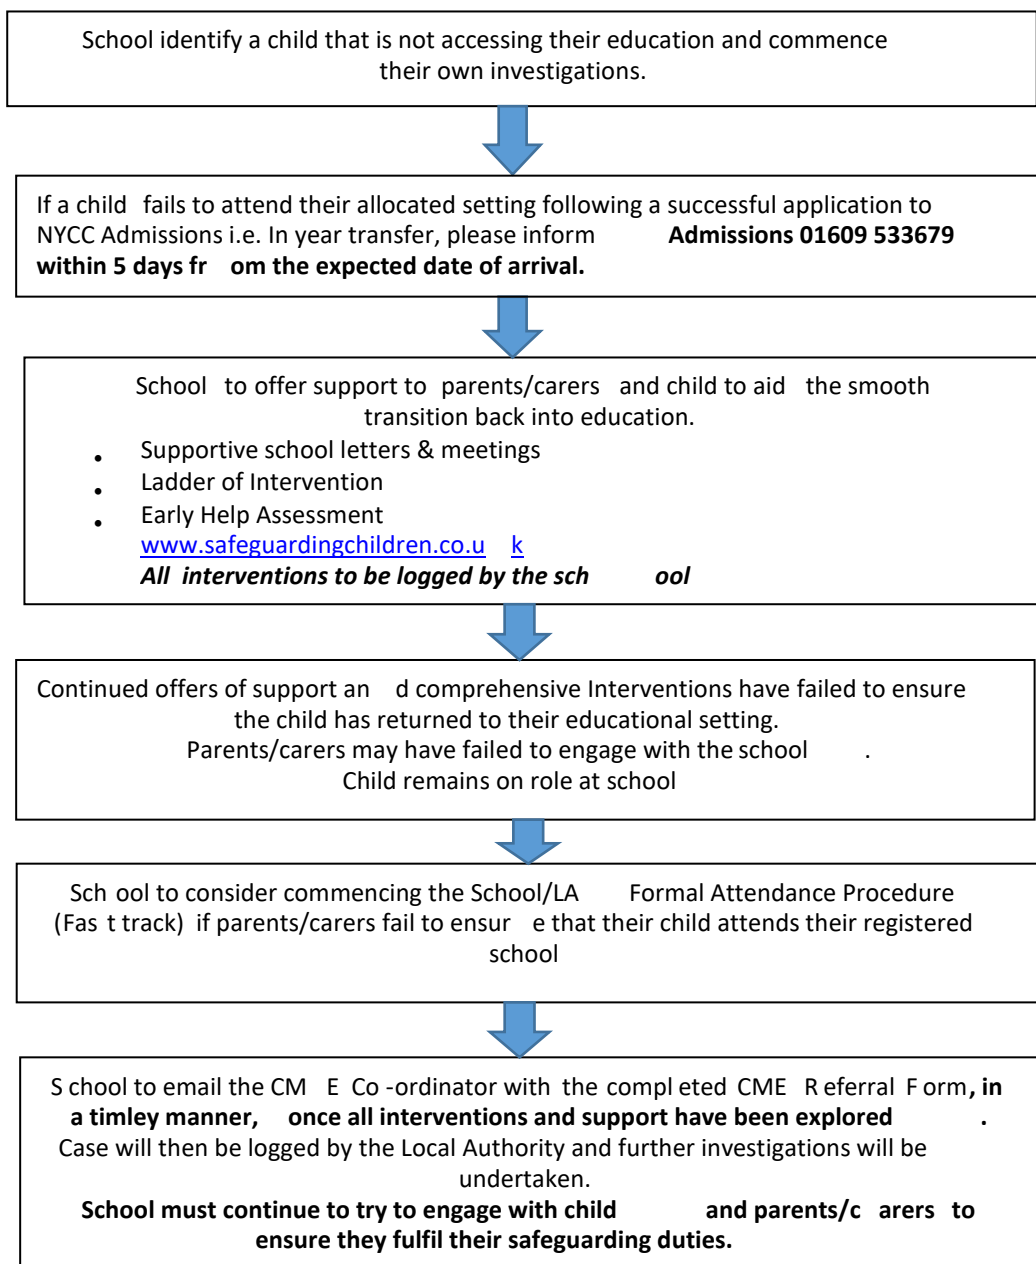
School identify a child that is not accessing their education and commence their own investigations.

If a child fails to attend their allocated setting following a successful application to NYCC Admissions i.e. In year transfer, please inform **Admissions 01609 533679 within 5 days from the expected date of arrival.**

School to offer support to parents/carers and child to aid the smooth transition back into education.
- Supportive school letters & meetings
- Ladder of Intervention
- Early Help Assessment www.safeguardingchildren.co.uk

***All interventions to be logged by the school***

Continued offers of support and comprehensive Interventions have failed to ensure the child has returned to their educational setting.
Parents/carers may have failed to engage with the school.
Child remains on role at school

School to consider commencing the School/LA Formal Attendance Procedure (Fast track) if parents/carers fail to ensure that their child attends their registered school

School to email the CME Co-ordinator with the completed CME Referral Form**, in a timley manner, once all interventions and support have been explored.**
Case will then be logged by the Local Authority and further investigations will be undertaken.
**School must continue to try to engage with child and parents/carers to ensure they fulfil their safeguarding duties.**